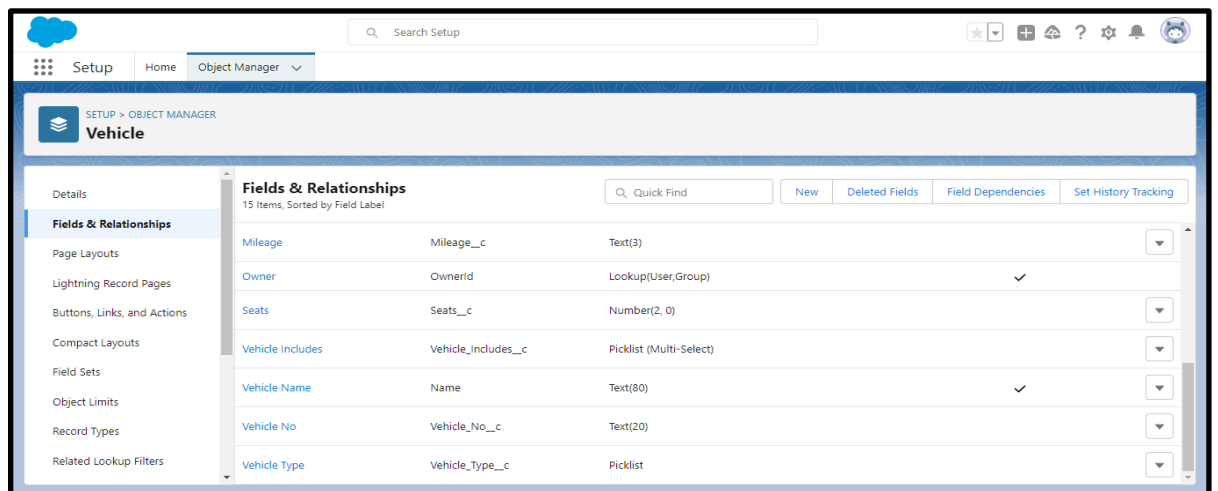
Search Setup

Setup Home Object Manager

SETUP > OBJECT MANAGER
Vehicle

Details
Fields & Relationships
Page Layouts
Lightning Record Pages
Buttons, Links, and Actions
Compact Layouts
Field Sets
Object Limits
Record Types
Related Lookup Filters

Fields & Relationships
15 Items, Sorted by Field Label

Quick Find

New | Deleted Fields | Field Dependencies | Set History Tracking

| | | | |
|---|---|---|---|
| Mileage | Mileage__c | Text(3) | |
| Owner | OwnerId | Lookup(User,Group) | ✓ |
| Seats | Seats__c | Number(2, 0) | |
| Vehicle Includes | Vehicle_Includes__c | Picklist (Multi-Select) | |
| Vehicle Name | Name | Text(80) | ✓ |
| Vehicle No | Vehicle_No__c | Text(20) | |
| Vehicle Type | Vehicle_Type__c | Picklist | |